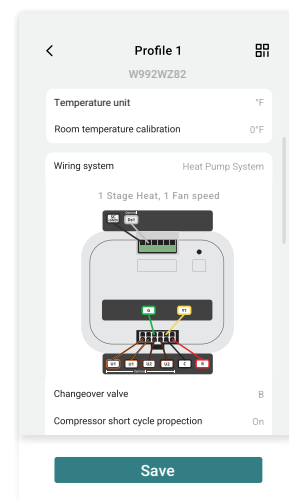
Profile 1

W992WZ82

Temperature unit °F

Room temperature calibration 0°F

Wiring system Heat Pump System

1 Stage Heat, 1 Fan speed

G

Y1

Changeover valve B

Compressor short cycle propection On

Save